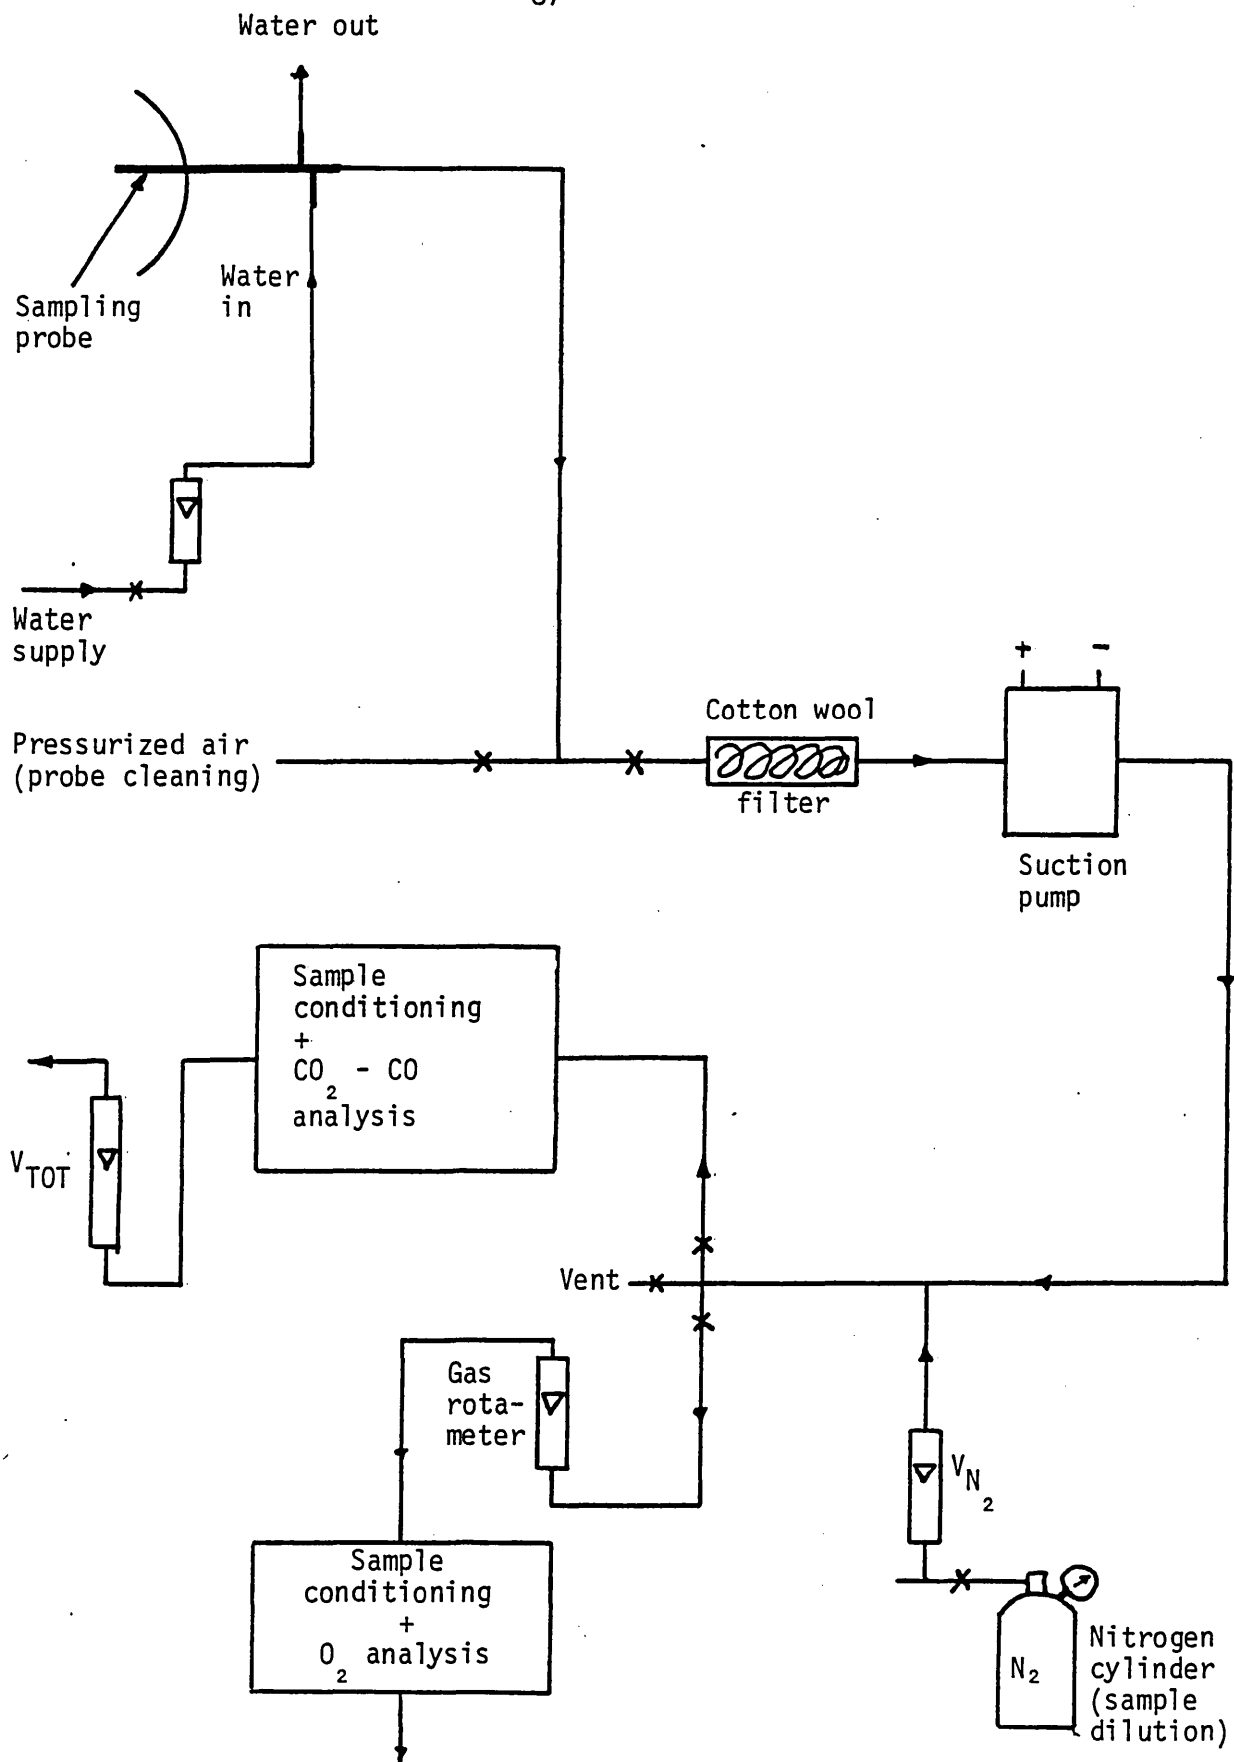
Water out

Sampling probe

Water in

Water supply

Pressurized air (probe cleaning)

Cotton wool filter

+ -

Suction pump

Sample conditioning + $CO_2$ - CO analysis

$V_{TOT}$

Vent

Gas rotameter

$V_{N_2}$

Sample conditioning + $O_2$ analysis

$N_2$

Nitrogen cylinder (sample dilution)